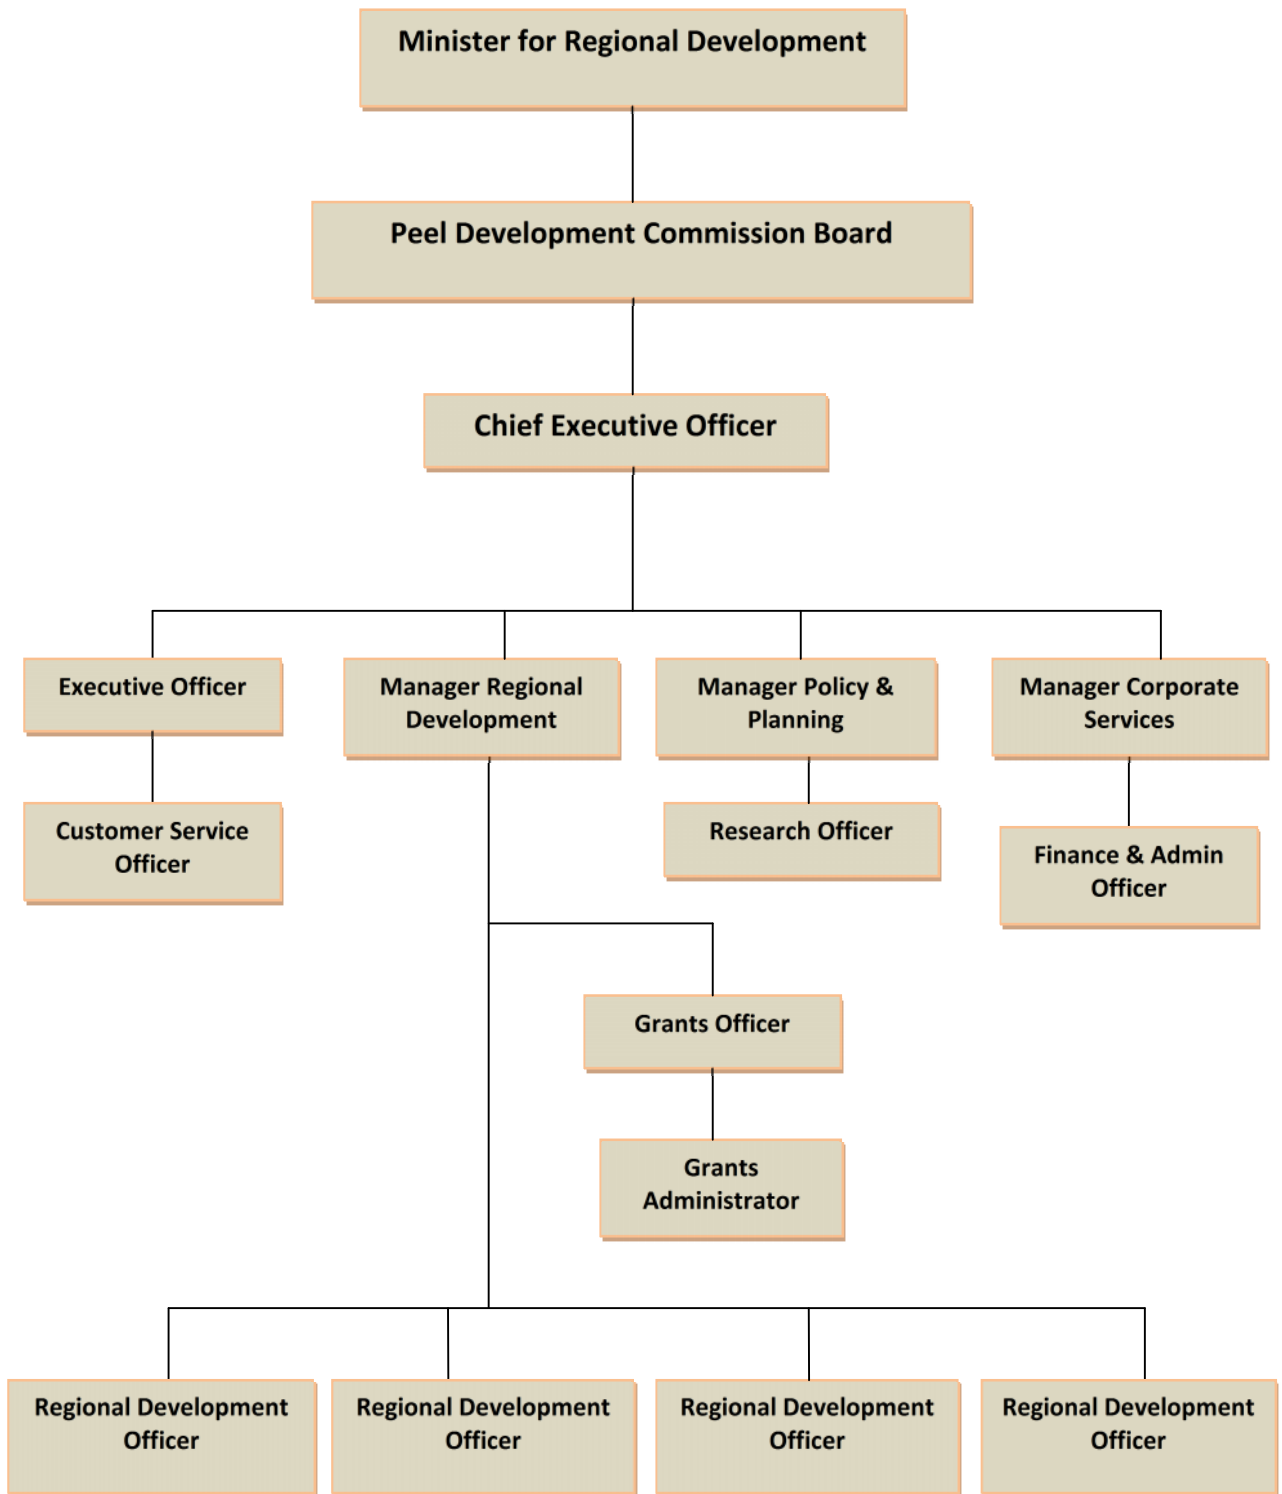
Minister for Regional Development

Peel Development Commission Board

Chief Executive Officer

Executive Officer

Manager Regional Development

Manager Policy & Planning

Manager Corporate Services

Customer Service Officer

Research Officer

Finance & Admin Officer

Grants Officer

Grants Administrator

Regional Development Officer

Regional Development Officer

Regional Development Officer

Regional Development Officer